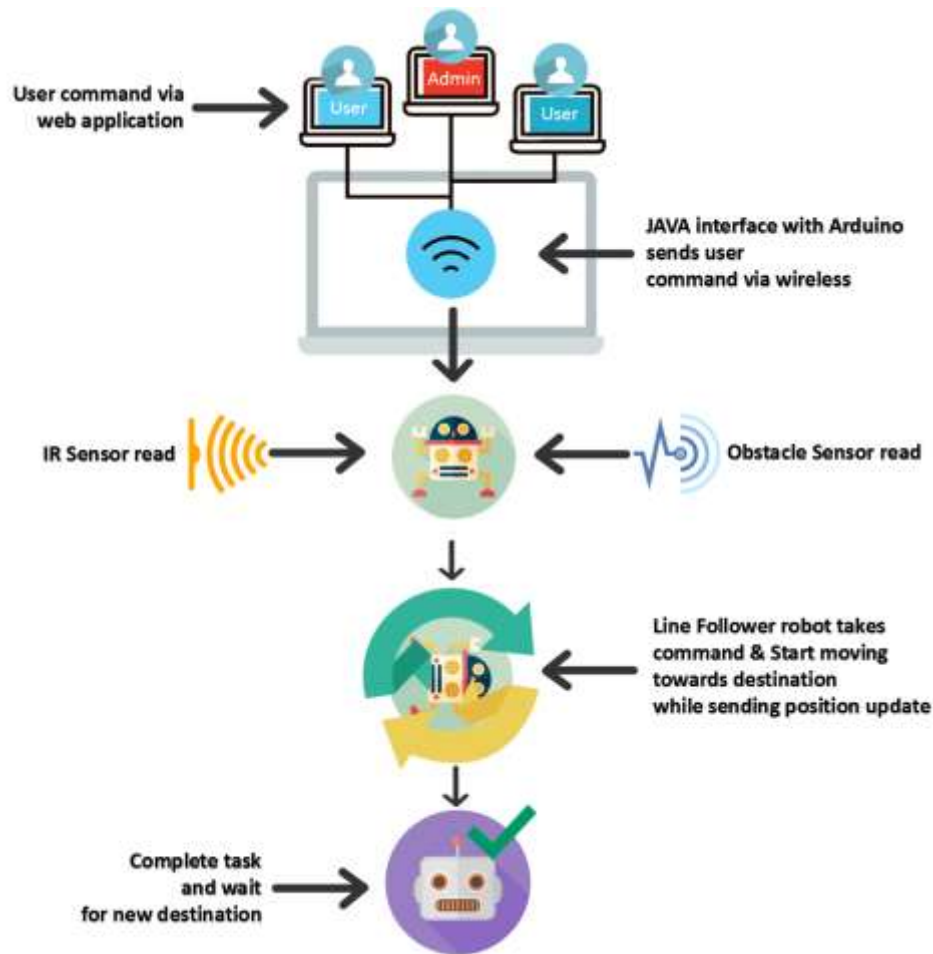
User command via web application

User

Admin

User

JAVA interface with Arduino sends user command via wireless

IR Sensor read

Obstacle Sensor read

Line Follower robot takes command & Start moving towards destination while sending position update

Complete task and wait for new destination